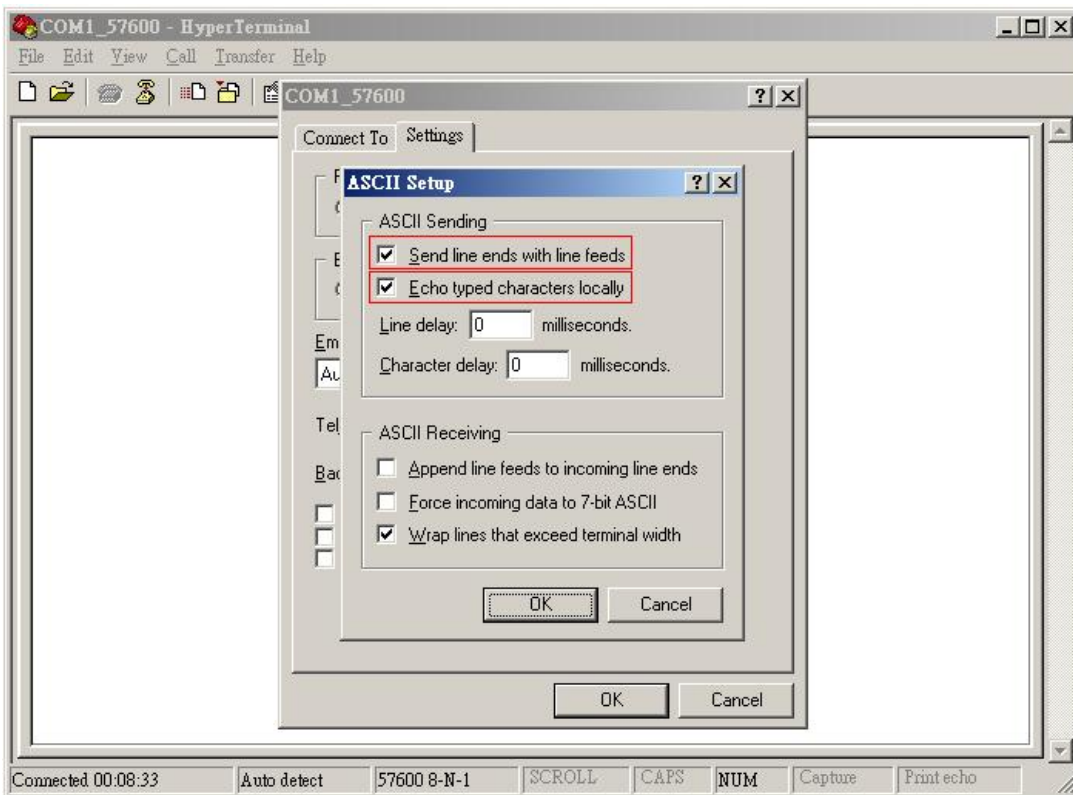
COM1_57600 - HyperTerminal

File Edit View Call Transfer Help

COM1_57600 ? ×

Connect To Settings

ASCII Setup ? ×

ASCII Sending

☑ Send line ends with line feeds

☑ Echo typed characters locally

Line delay: 0 milliseconds.

Character delay: 0 milliseconds.

ASCII Receiving

☐ Append line feeds to incoming line ends

☐ Force incoming data to 7-bit ASCII

☑ Wrap lines that exceed terminal width

OK Cancel

F

B

Em

Au

Tel

Bac

OK Cancel

Connected 00:08:33 | Auto detect | 57600 8-N-1 | SCROLL | CAPS | NUM | Capture | Print echo